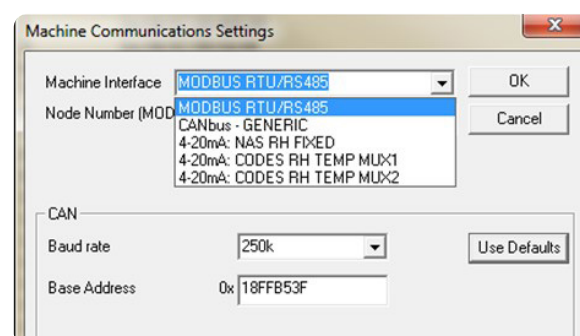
Machine Communications Settings

Machine Interface MODBUS RTU/RS485

OK

Node Number (MOD

MODBUS RTU/RS485
CANbus - GENERIC
4-20mA: NAS RH FIXED
4-20mA: CODES RH TEMP MUX1
4-20mA: CODES RH TEMP MUX2

Cancel

CAN

Baud rate 250k

Use Defaults

Base Address 0x 18FFB53F